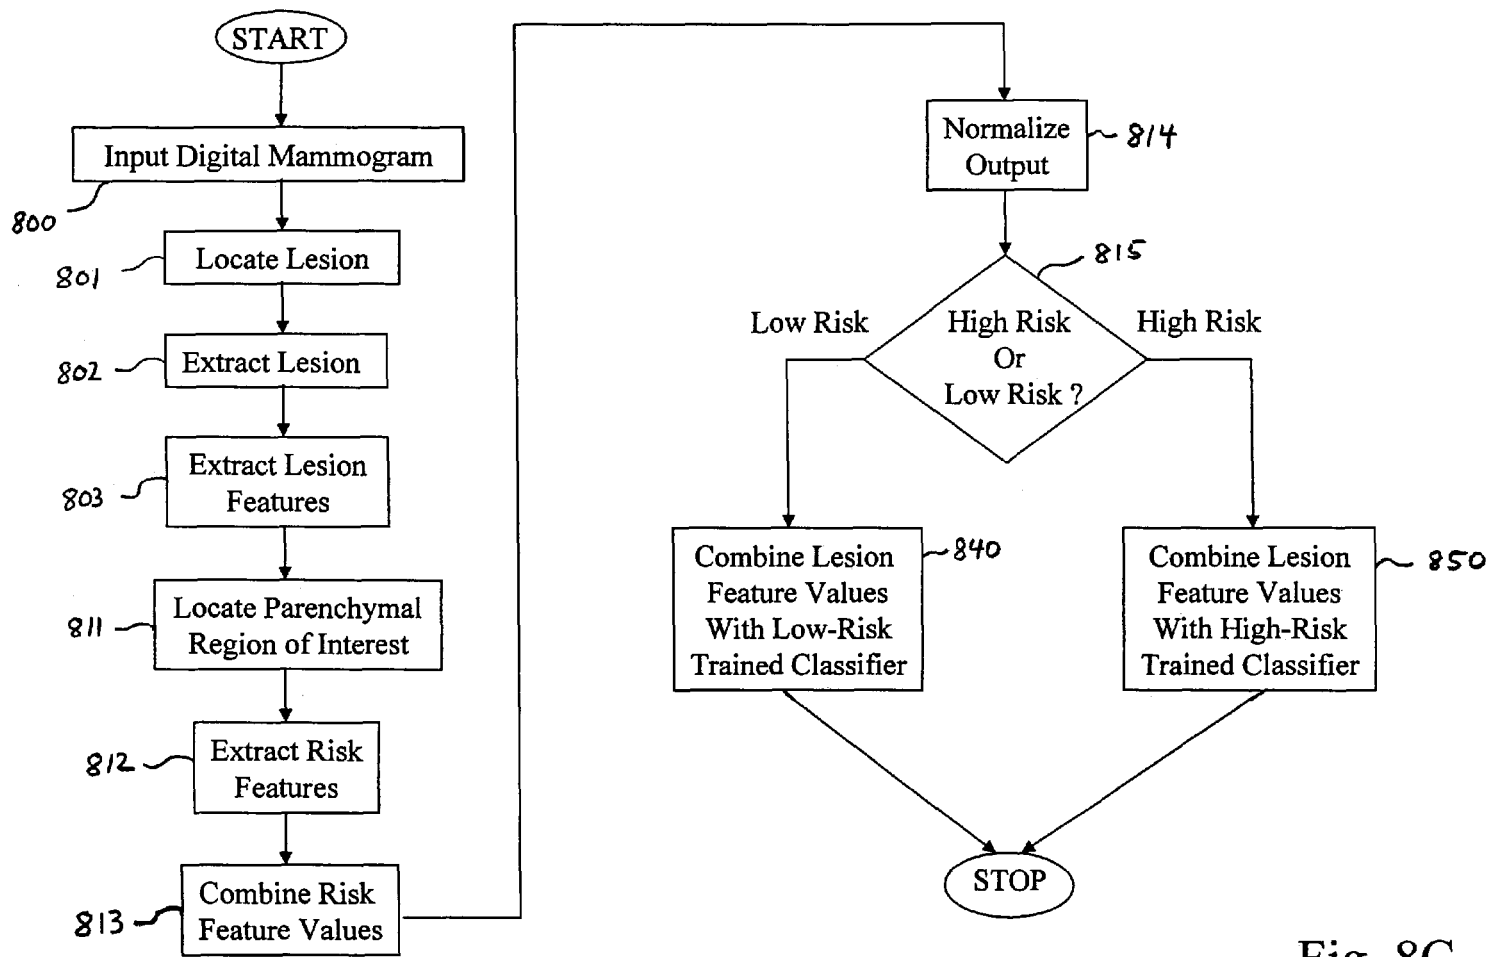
START

Input Digital Mammogram

800

Locate Lesion

801

Extract Lesion

802

Extract Lesion Features

803

Locate Parenchymal Region of Interest

811

Extract Risk Features

812

Combine Risk Feature Values

813

Normalize Output

814

815

Low Risk

High Risk Or Low Risk ?

High Risk

Combine Lesion Feature Values With Low-Risk Trained Classifier

840

Combine Lesion Feature Values With High-Risk Trained Classifier

850

STOP

Fig. 8C